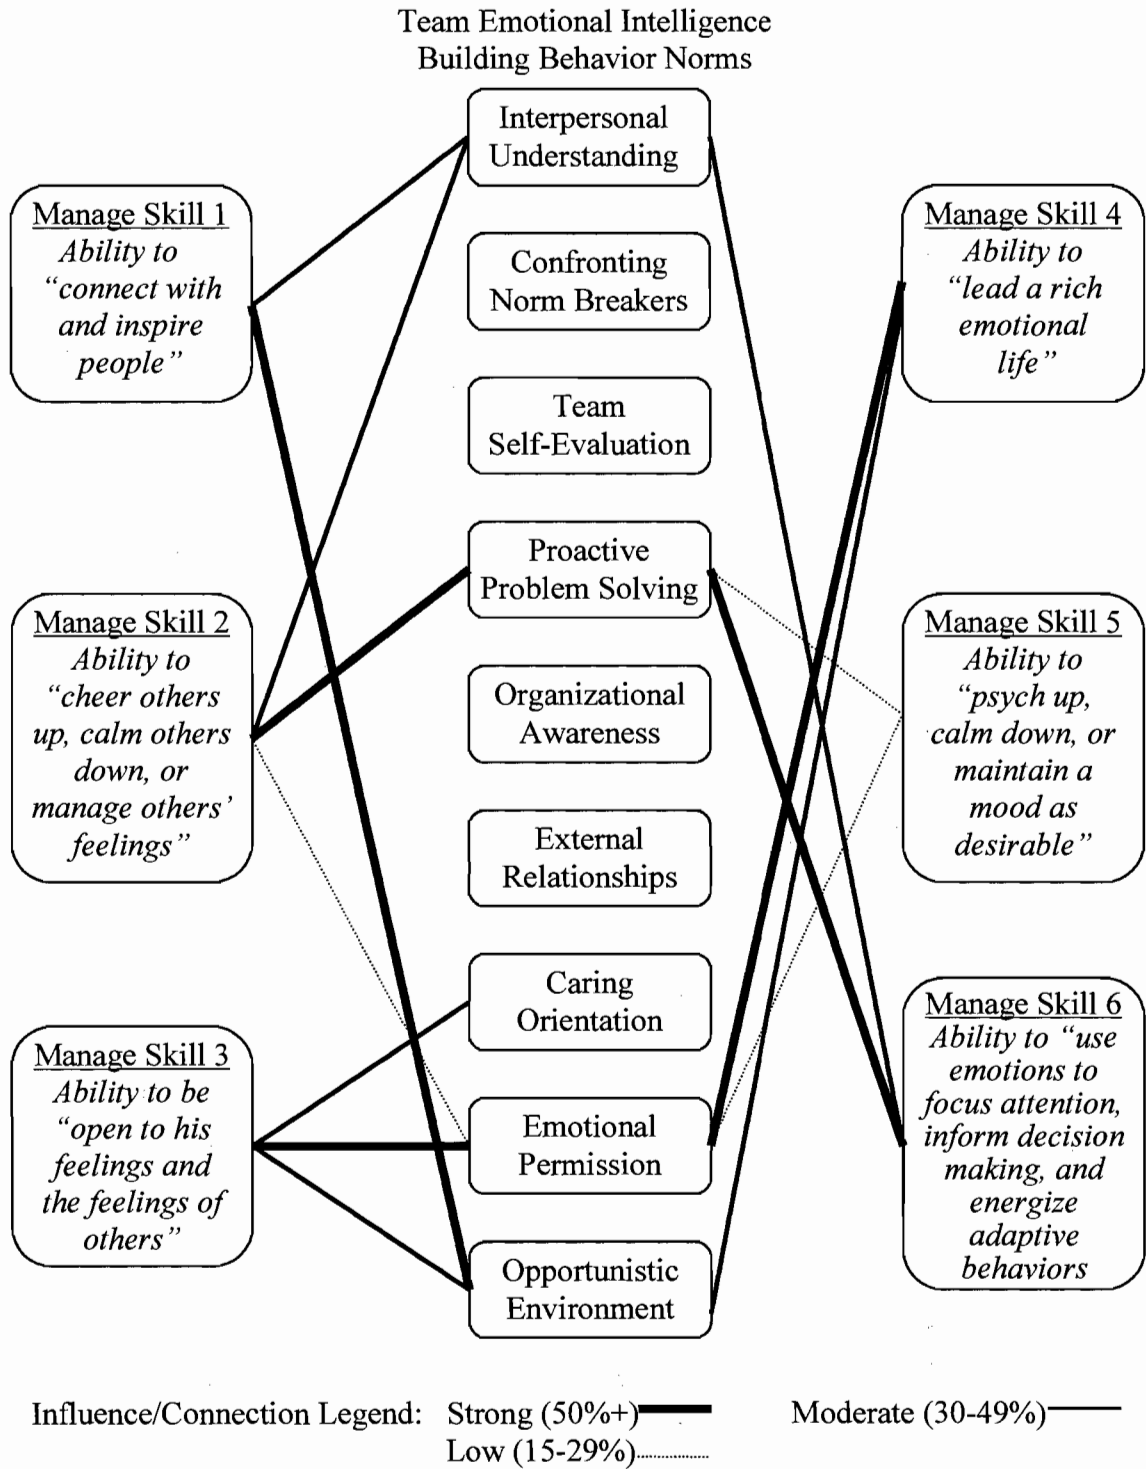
Team Emotional Intelligence
Building Behavior Norms

Manage Skill 1
*Ability to "connect with and inspire people"*

Manage Skill 2
*Ability to "cheer others up, calm others down, or manage others' feelings"*

Manage Skill 3
*Ability to be "open to his feelings and the feelings of others"*

Interpersonal Understanding

Confronting Norm Breakers

Team Self-Evaluation

Proactive Problem Solving

Organizational Awareness

External Relationships

Caring Orientation

Emotional Permission

Opportunistic Environment

Manage Skill 4
*Ability to "lead a rich emotional life"*

Manage Skill 5
*Ability to "psych up, calm down, or maintain a mood as desirable"*

Manage Skill 6
*Ability to "use emotions to focus attention, inform decision making, and energize adaptive behaviors*

Influence/Connection Legend: Strong (50%+) Moderate (30-49%) Low (15-29%)